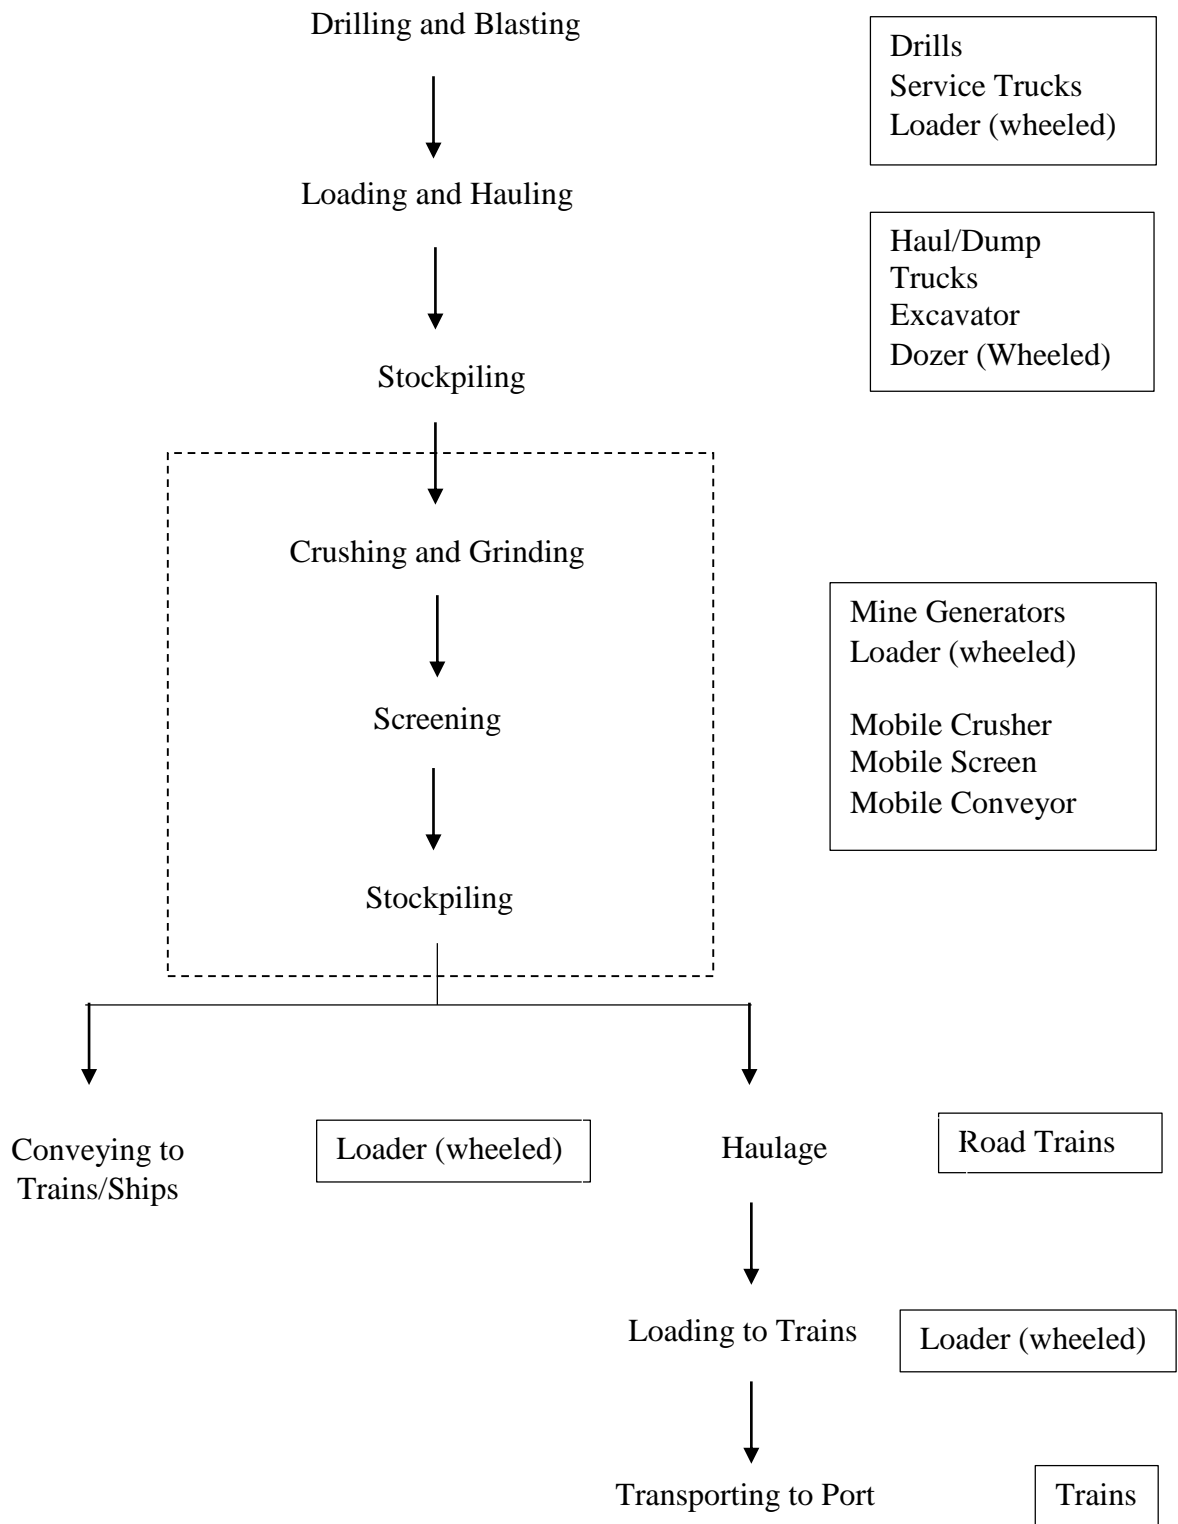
Drilling and Blasting

Drills
Service Trucks
Loader (wheeled)

Loading and Hauling

Haul/Dump Trucks
Excavator
Dozer (Wheeled)

Stockpiling

Crushing and Grinding

Screening

Stockpiling

Mine Generators
Loader (wheeled)

Mobile Crusher
Mobile Screen
Mobile Conveyor

Conveying to Trains/Ships

Loader (wheeled)

Haulage

Road Trains

Loading to Trains

Loader (wheeled)

Transporting to Port

Trains